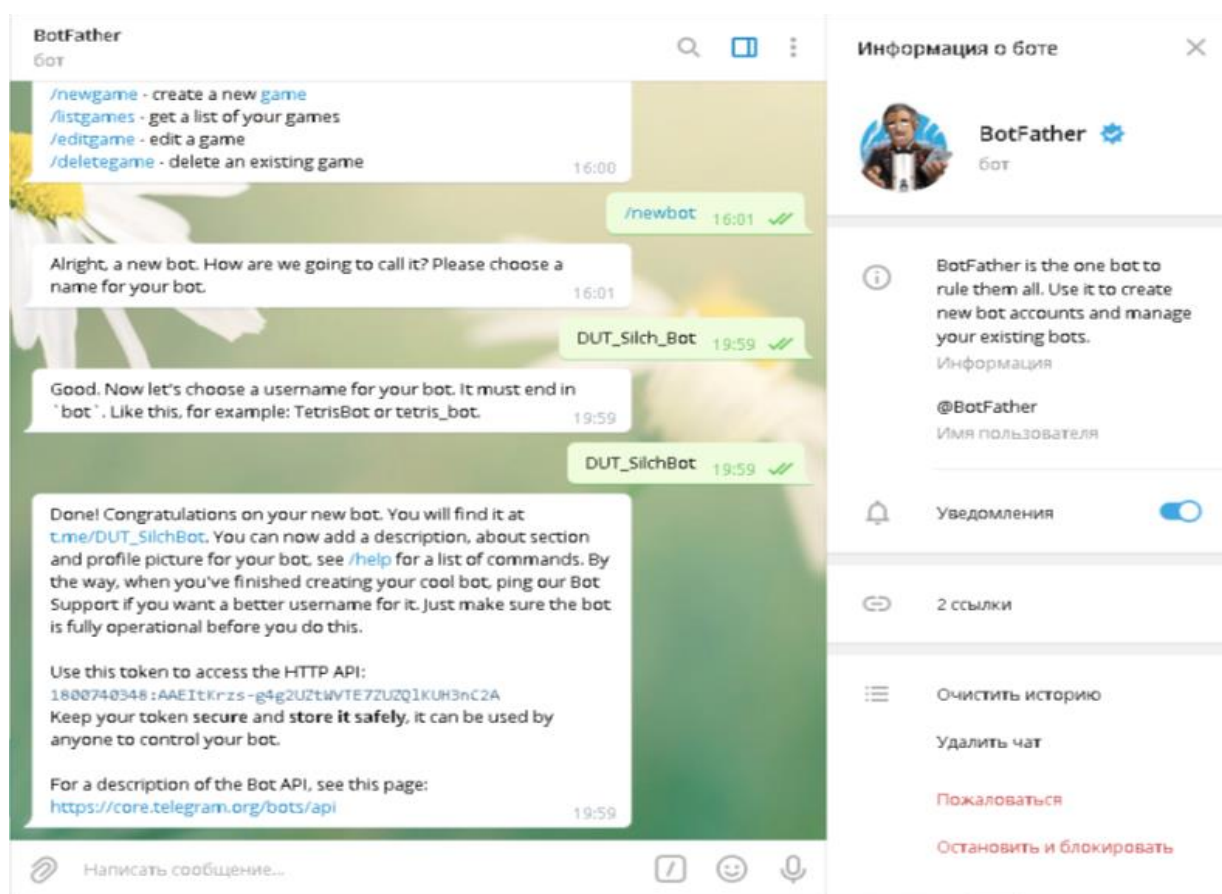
BotFather
бот

/newgame - create a new game
/listgames - get a list of your games
/editgame - edit a game
/deletegame - delete an existing game
16:00

/newbot 16:01

Alright, a new bot. How are we going to call it? Please choose a name for your bot.
16:01

DUT_Silch_Bot 19:59

Good. Now let's choose a username for your bot. It must end in `bot`. Like this, for example: TetrisBot or tetris_bot.
19:59

DUT_SilchBot 19:59

Done! Congratulations on your new bot. You will find it at t.me/DUT_SilchBot. You can now add a description, about section and profile picture for your bot, see /help for a list of commands. By the way, when you've finished creating your cool bot, ping our Bot Support if you want a better username for it. Just make sure the bot is fully operational before you do this.

Use this token to access the HTTP API:
1800740348:AAEItKrzs-g4g2UZtWVTE7ZUZQ1KUH3nC2A
Keep your token secure and store it safely, it can be used by anyone to control your bot.

For a description of the Bot API, see this page:
https://core.telegram.org/bots/api
19:59

Написать сообщение...

Информация о боте

BotFather
бот

BotFather is the one bot to rule them all. Use it to create new bot accounts and manage your existing bots.
Информация

@BotFather
Имя пользователя

Уведомления

2 ссылки

Очистить историю

Удалить чат

Пожаловаться

Остановить и блокировать